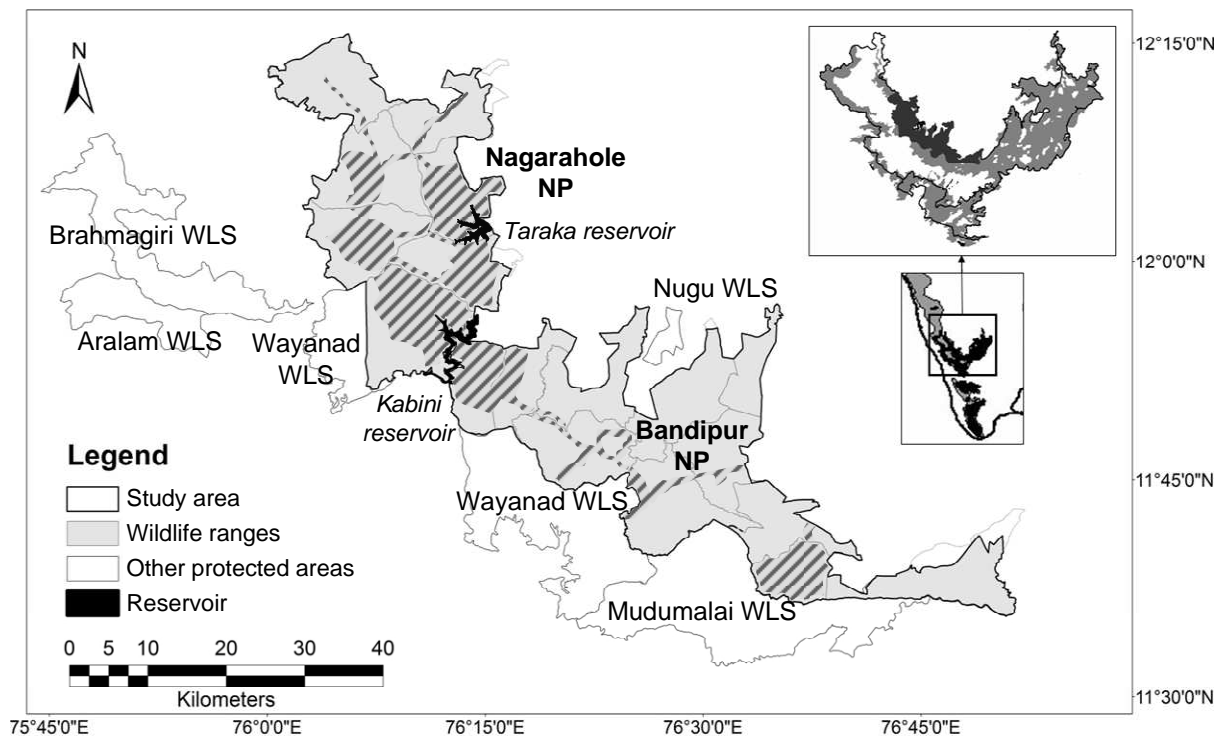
N

Nagarahole NP

Taraka reservoir

Brahmagiri WLS

Aralam WLS

Wayanad WLS

Kabini reservoir

Nugu WLS

Bandipur NP

Wayanad WLS

Mudumalai WLS

Legend
Study area
Wildlife ranges
Other protected areas
Reservoir

0 5 10 20 30 40
Kilometers

12°15'0"N
12°0'0"N
11°45'0"N
11°30'0"N

75°45'0"E 76°0'0"E 76°15'0"E 76°30'0"E 76°45'0"E